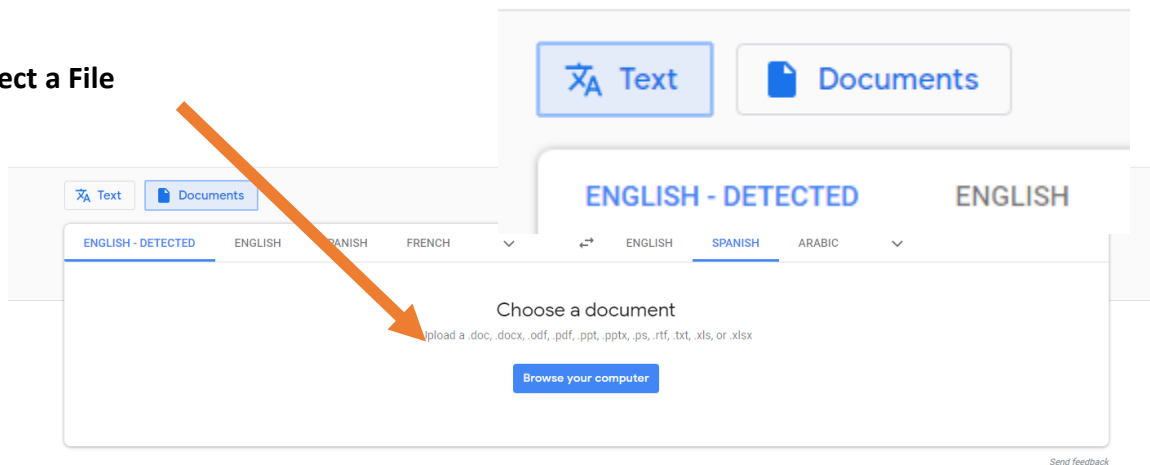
ect a File

Text

Documents

ENGLISH - DETECTED

ENGLISH

Text

Documents

ENGLISH - DETECTED

ENGLISH

PANISH

FRENCH

ENGLISH

SPANISH

ARABIC

Choose a document

pload a .doc, .docx, .odf, .pdf, .ppt, .pptx, .ps, .rtf, .txt, .xls, or .xlsx

Browse your computer

Send feedback